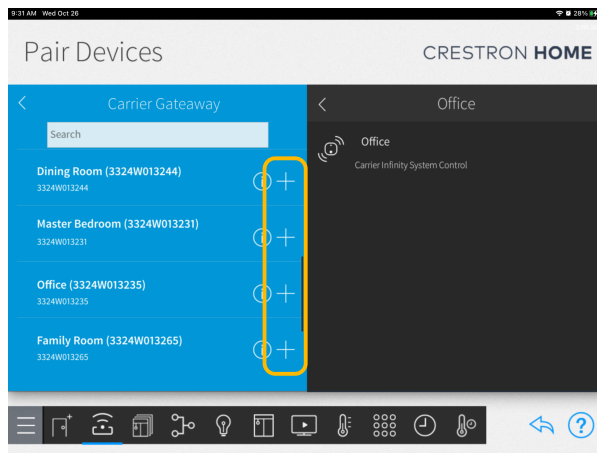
9:31 AM Wed Oct 26

28%

Pair Devices

CRESTRON HOME

Carrier Gateway

Search

Dining Room (3324W013244)
3324W013244

Master Bedroom (3324W013231)
3324W013231

Office (3324W013235)
3324W013235

Family Room (3324W013265)
3324W013265

Office

Office
Carrier Infinity System Control